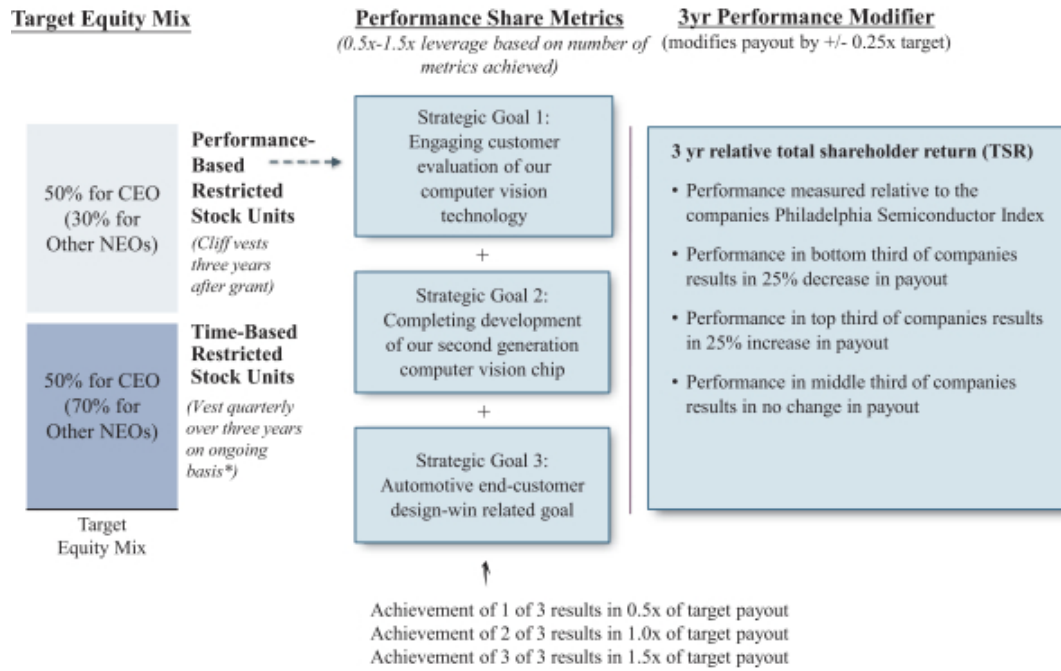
Target Equity Mix

Performance Share Metrics
(0.5x-1.5x leverage based on number of metrics achieved)

3yr Performance Modifier
(modifies payout by +/- 0.25x target)

50% for CEO (30% for Other NEOs)

Performance-Based Restricted Stock Units
(Cliff vests three years after grant)

50% for CEO (70% for Other NEOs)

Time-Based Restricted Stock Units
(Vest quarterly over three years on ongoing basis*)

Target Equity Mix

Strategic Goal 1: Engaging customer evaluation of our computer vision technology

+

Strategic Goal 2: Completing development of our second generation computer vision chip

+

Strategic Goal 3: Automotive end-customer design-win related goal

Achievement of 1 of 3 results in 0.5x of target payout
Achievement of 2 of 3 results in 1.0x of target payout
Achievement of 3 of 3 results in 1.5x of target payout

3 yr relative total shareholder return (TSR)

• Performance measured relative to the companies Philadelphia Semiconductor Index

• Performance in bottom third of companies results in 25% decrease in payout

• Performance in top third of companies results in 25% increase in payout

• Performance in middle third of companies results in no change in payout